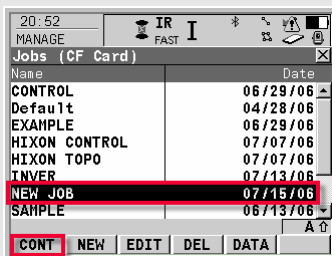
20:52
MANAGE
IR
FAST
I
Jobs (CF Card)

| Name | Date |
|---|---|
| CONTROL | 06/29/06 |
| Default | 04/28/06 |
| EXAMPLE | 06/29/06 |
| HIXON CONTROL | 07/07/06 |
| HIXON TOPO | 07/07/06 |
| INVER | 07/13/06 |
| NEW JOB | 07/15/06 |
| SAMPLE | 06/13/06 |

A
CONT NEW EDIT DEL DATA